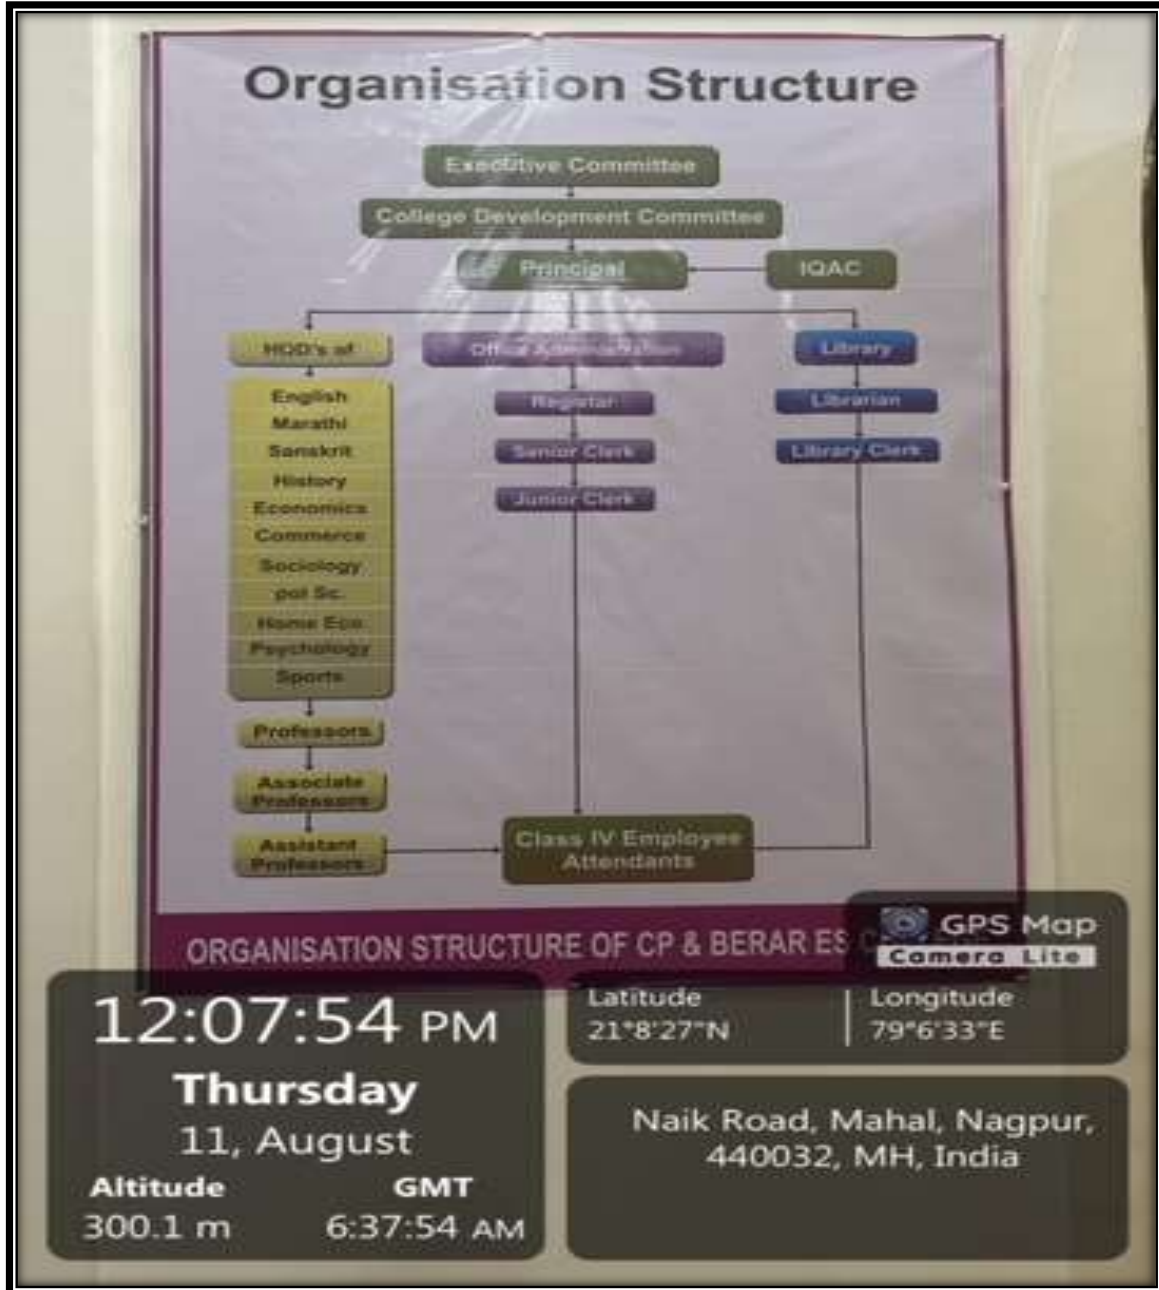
Organisation Structure

Executive Committee

College Development Committee

Principal

IQAC

HOD's of

Office Administration

Library

English
Marathi
Sanskrit
History
Economics
Commerce
Sociology
pol Sc.
Home Eco.
Psychology
Sports

Registar

Senior Clerk

Junior Clerk

Librarian

Library Clerk

Professors

Associate Professors

Assistant Professors

Class IV Employee Attendants

ORGANISATION STRUCTURE OF CP & BERAR ES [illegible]

GPS Map Camera Lite

12:07:54 PM
Thursday
11, August
Altitude
300.1 m
GMT
6:37:54 AM

Latitude
21°8'27"N
Longitude
79°6'33"E

Naik Road, Mahal, Nagpur, 440032, MH, India